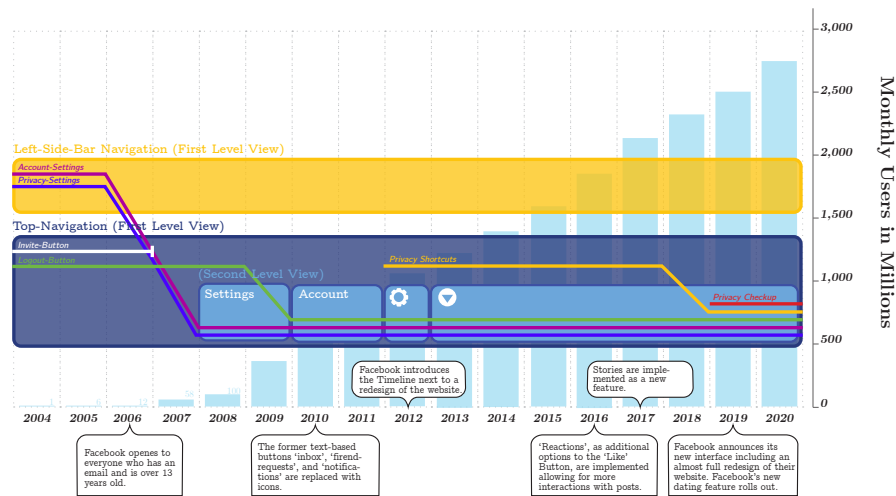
Left-Side-Bar Navigation (First Level View)

Account-Settings

Privacy-Settings

Top-Navigation (First Level View)

Invite-Button

Logout-Button

(Second Level View)

Privacy Shortcuts

Settings

Account

Privacy Checkup

Monthly Users in Millions

3,000

2,500

2,000

1,500

1,000

500

0

1

6

12

58

100

Facebook introduces the Timeline next to a redesign of the website.

Stories are implemented as a new feature.

2004 2005 2006 2007 2008 2009 2010 2011 2012 2013 2014 2015 2016 2017 2018 2019 2020

Facebook openes to everyone who has an email and is over 13 years old.

The former text-based buttons 'inbox', 'firend-requests', and 'notifications' are replaced with icons.

'Reactions', as additional options to the 'Like' Button, are implemented allowing for more interactions with posts.

Facebook announces its new interface including an almost full redesign of their website. Facebook's new dating feature rolls out.